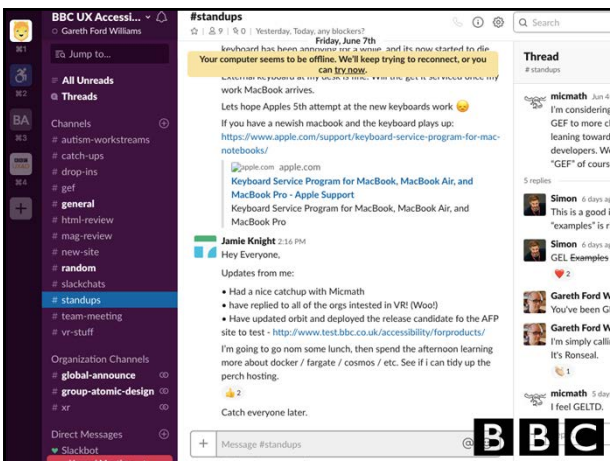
BBC UX Accessi... ⌄
Gareth Ford Williams
⌘1
Jump to...
BA
⌘2
⌘3
⌘4
All Unreads
Threads
Channels
# autism-workstreams
# catch-ups
# drop-ins
# gef
# general
# html-review
# mag-review
# new-site
# random
# slackchats
# standups
# team-meeting
# vr-stuff
Organization Channels
# global-announce
# group-atomic-design
# xr
Direct Messages
Slackbot

#standups
☆ | 9 | 0 | Yesterday, Today, any blockers?
Friday, June 7th
keyboard has been annoying for a while, and its now started to die
Your computer seems to be offline. We'll keep trying to reconnect, or you can try now.
External keyboard at my desk is fine. Will the get it serviced once my work MacBook arrives.
Lets hope Apples 5th attempt at the new keyboards work 😓
If you have a newish macbook and the keyboard plays up: https://www.apple.com/support/keyboard-service-program-for-mac-notebooks/
apple.com apple.com
Keyboard Service Program for MacBook, MacBook Air, and MacBook Pro - Apple Support
Keyboard Service Program for MacBook, MacBook Air, and MacBook Pro
Jamie Knight 2:16 PM
Hey Everyone,
Updates from me:
• Had a nice catchup with Micmath
• have replied to all of the orgs intested in VR! (Woo!)
• Have updated orbit and deployed the release candidate fo the AFP site to test - http://www.test.bbc.co.uk/accessibility/forproducts/
I'm going to go nom some lunch, then spend the afternoon learning more about docker / fargate / cosmos / etc. See if i can tidy up the perch hosting.
👍 2
Catch everyone later.
Message #standups

Search
Thread
#standups
micmath Jun 4
I'm considering
GEF to more cl
leaning toward
developers. W
"GEF" of cours
5 replies
Simon 6 days ag
This is a good i
"examples" is r
Simon 6 days ag
GEL Examples
❤️ 2
Gareth Ford W
You've been G
Gareth Ford W
I'm simply calli
It's Ronseal.
micmath 6 days
I feel GELTD.
BBC